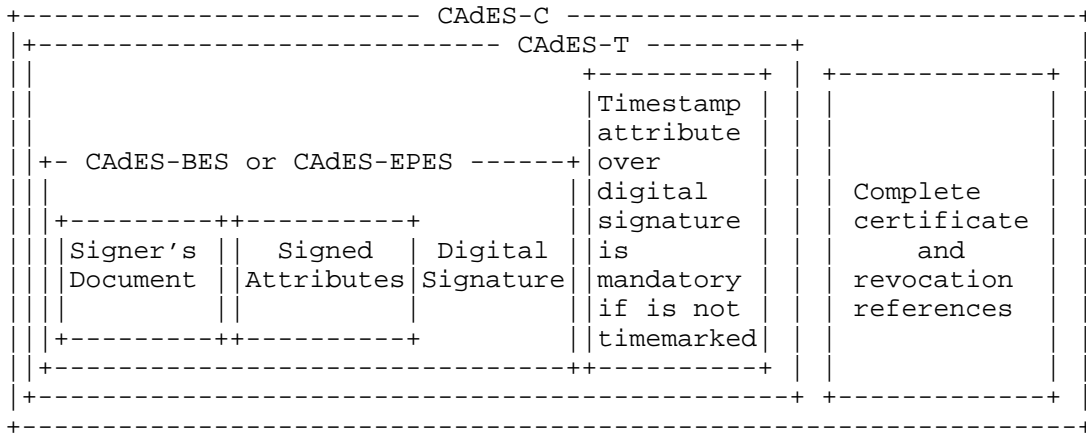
CAdES-C

CAdES-T

CAdES-BES or CAdES-EPES

Signer's Document

Signed Attributes

Digital Signature

Timestamp attribute over digital signature is mandatory if is not timemarked

Complete certificate and revocation references